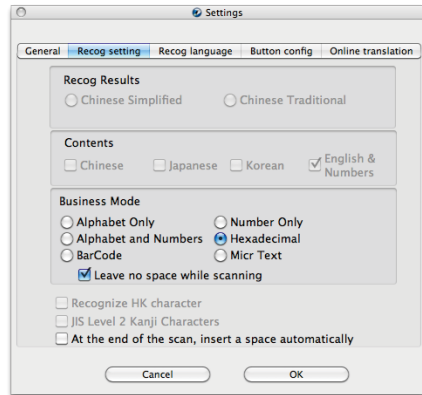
Settings

General | Recog setting | Recog language | Button config | Online translation

Recog Results
Chinese Simplified
Chinese Traditional

Contents
Chinese
Japanese
Korean
English & Numbers

Business Mode
Alphabet Only
Number Only
Alphabet and Numbers
Hexadecimal
BarCode
Micr Text
Leave no space while scanning

Recognize HK character
JIS Level 2 Kanji Characters
At the end of the scan, insert a space automatically

Cancel
OK